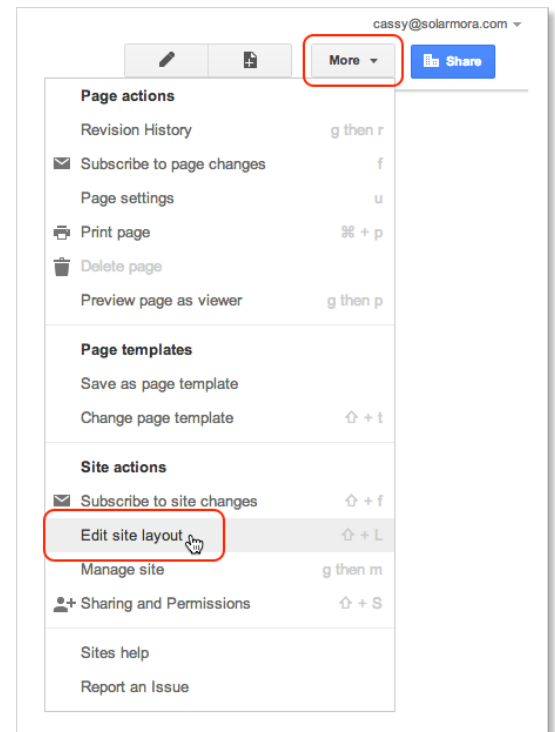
cassy@solarmora.com

More

Share

Page actions

Revision History g then r

Subscribe to page changes f

Page settings u

Print page ⌘ + p

Delete page

Preview page as viewer g then p

Page templates

Save as page template

Change page template ⇧ + t

Site actions

Subscribe to site changes ⇧ + f

Edit site layout ⇧ + L

Manage site g then m

Sharing and Permissions ⇧ + S

Sites help

Report an Issue